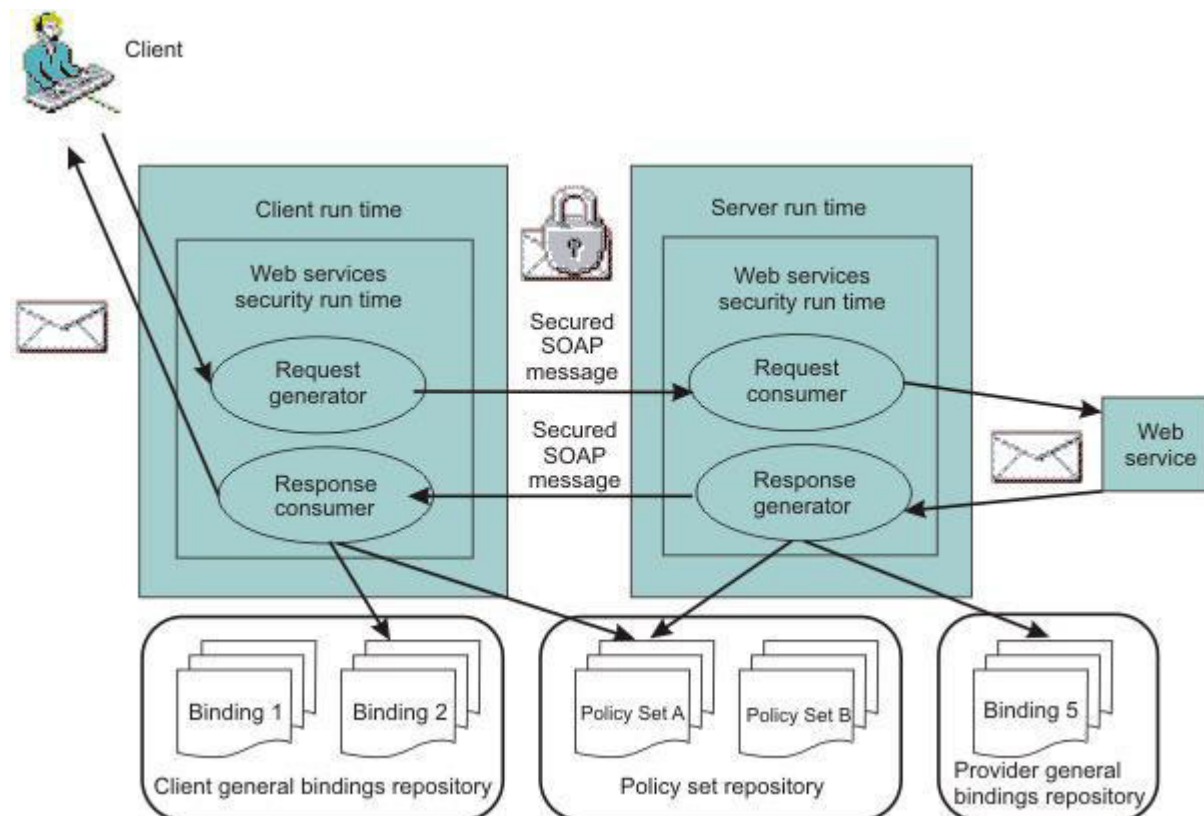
Client

Client run time

Web services security run time

Request generator

Response consumer

Secured SOAP message

Secured SOAP message

Server run time

Web services security run time

Request consumer

Response generator

Web service

Binding 1

Binding 2

Client general bindings repository

Policy Set A

Policy Set B

Policy set repository

Binding 5

Provider general bindings repository